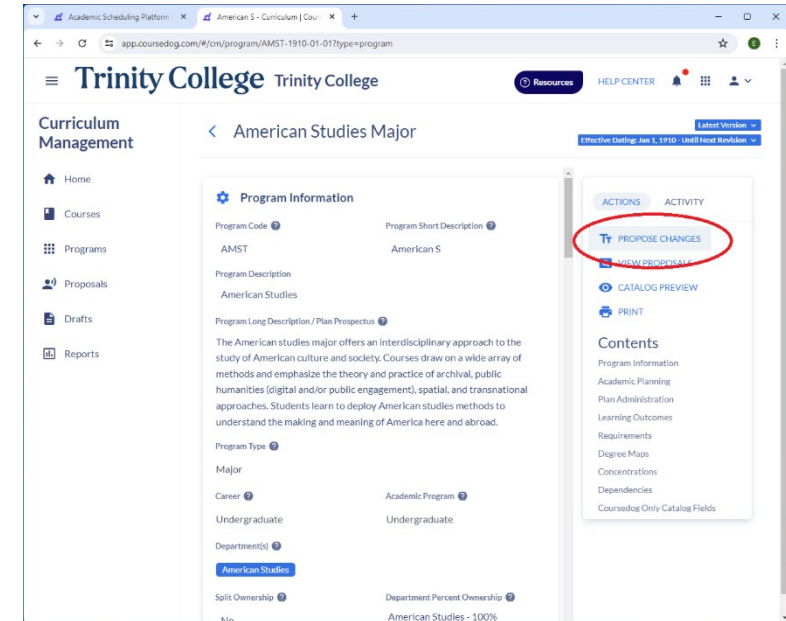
Academic Scheduling Platform ×
American S - Curriculum | Cour ×
+
app.coursedog.com/#/cm/program/AMST-1910-01-01?type=program

Trinity College Trinity College
Resources
HELP CENTER

Curriculum Management
Home
Courses
Programs
Proposals
Drafts
Reports

American Studies Major
Latest Version
Effective Dating: Jan 1, 1910 - Until Next Revision

Program Information
Program Code
AMST
Program Short Description
American S
Program Description
American Studies
Program Long Description / Plan Prospectus
The American studies major offers an interdisciplinary approach to the study of American culture and society. Courses draw on a wide array of methods and emphasize the theory and practice of archival, public humanities (digital and/or public engagement), spatial, and transnational approaches. Students learn to deploy American studies methods to understand the making and meaning of America here and abroad.
Program Type
Major
Career
Undergraduate
Academic Program
Undergraduate
Department(s)
American Studies
Split Ownership
No
Department Percent Ownership
American Studies - 100%

ACTIONS
ACTIVITY
PROPOSE CHANGES
VIEW PROPOSALS
CATALOG PREVIEW
PRINT
Contents
Program Information
Academic Planning
Plan Administration
Learning Outcomes
Requirements
Degree Maps
Concentrations
Dependencies
Coursedog Only Catalog Fields